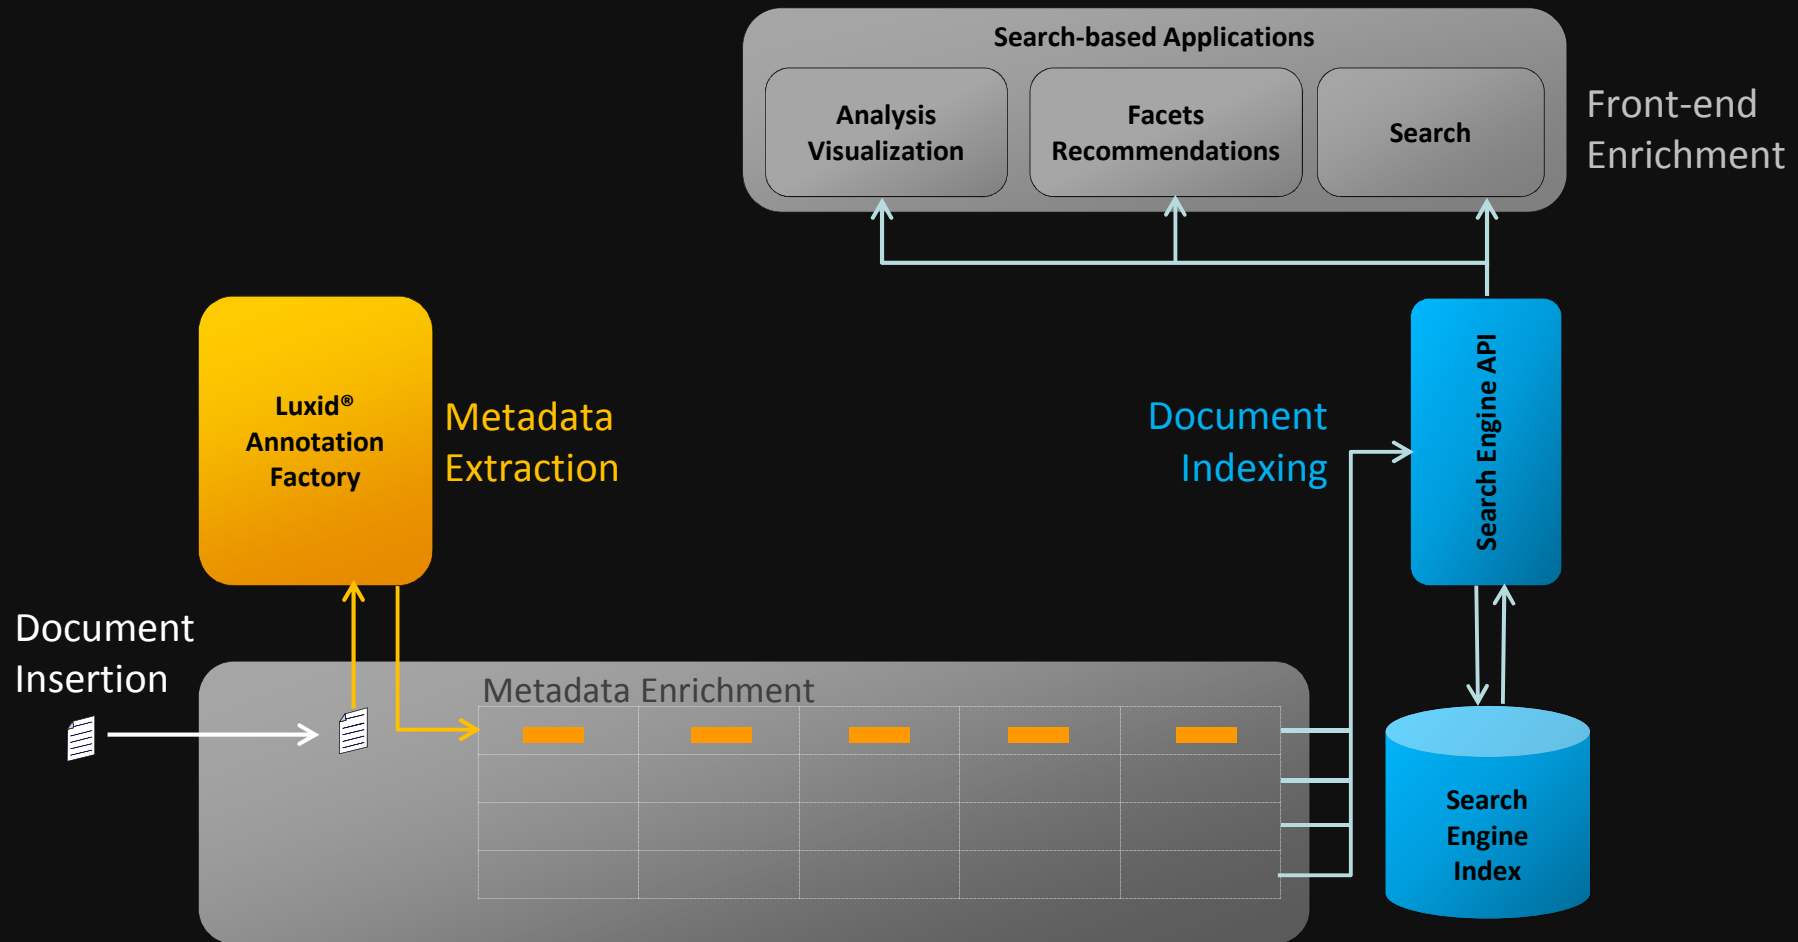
Search-based Applications

Analysis Visualization

Facets Recommendations

Search

Front-end Enrichment

Luxid® Annotation Factory

Metadata Extraction

Document Indexing

Search Engine API

Document Insertion

Metadata Enrichment

Search Engine Index